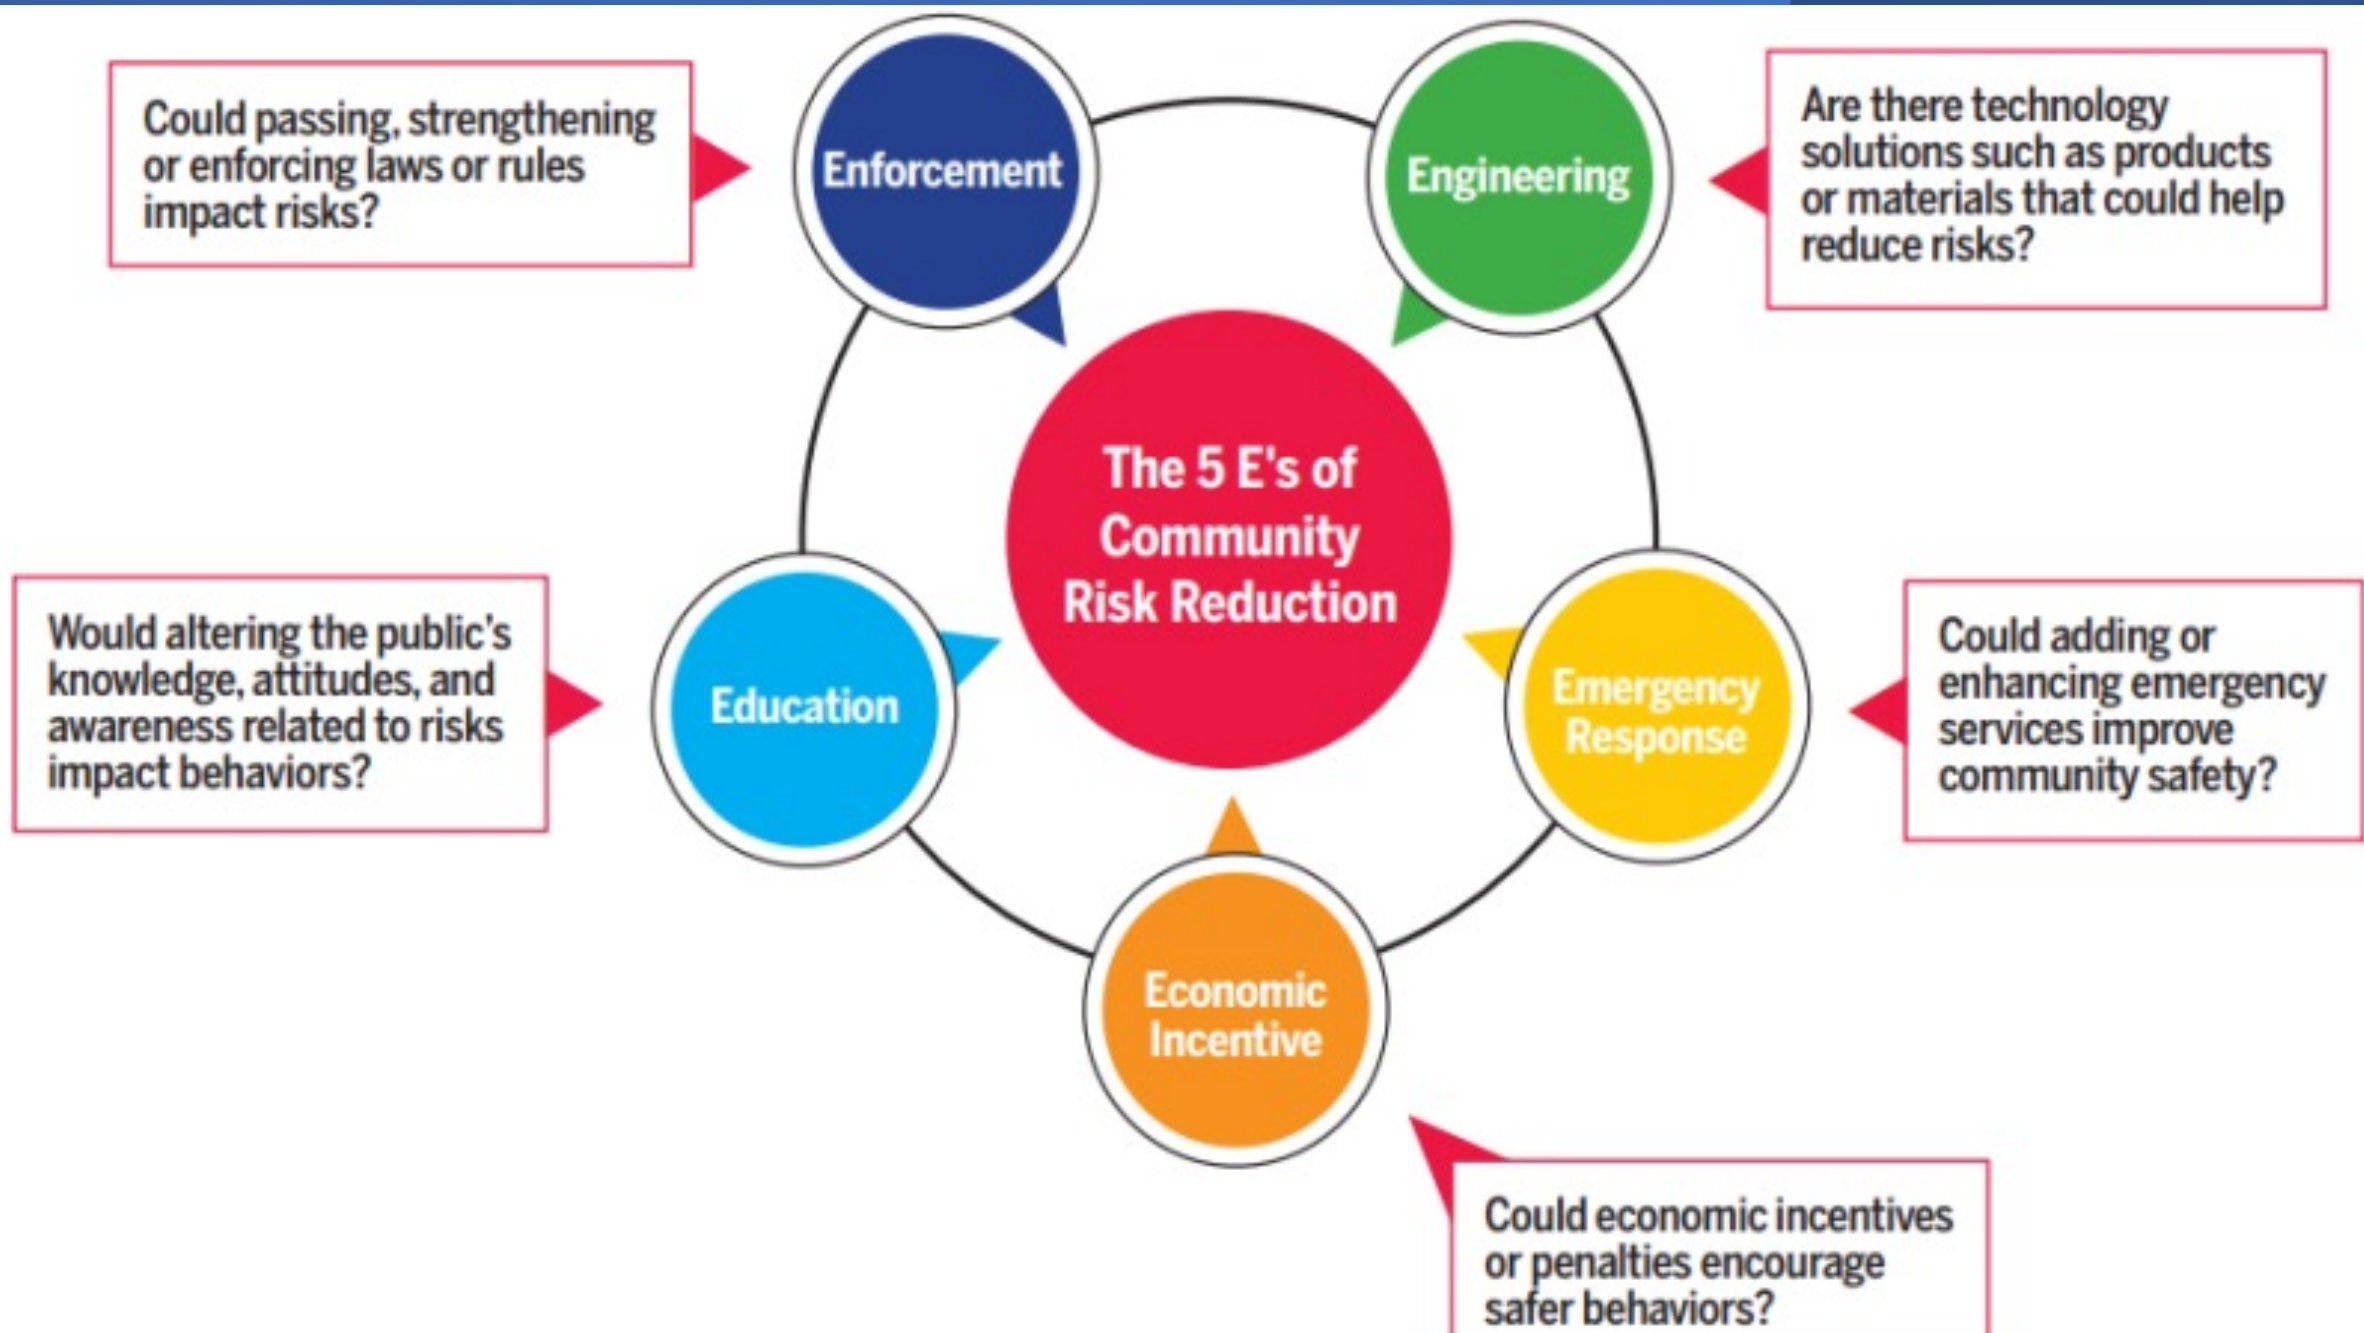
The 5 E's of Community Risk Reduction

Could passing, strengthening or enforcing laws or rules impact risks?

Enforcement

Engineering

Are there technology solutions such as products or materials that could help reduce risks?

Would altering the public's knowledge, attitudes, and awareness related to risks impact behaviors?

Education

Emergency Response

Could adding or enhancing emergency services improve community safety?

Economic Incentive

Could economic incentives or penalties encourage safer behaviors?